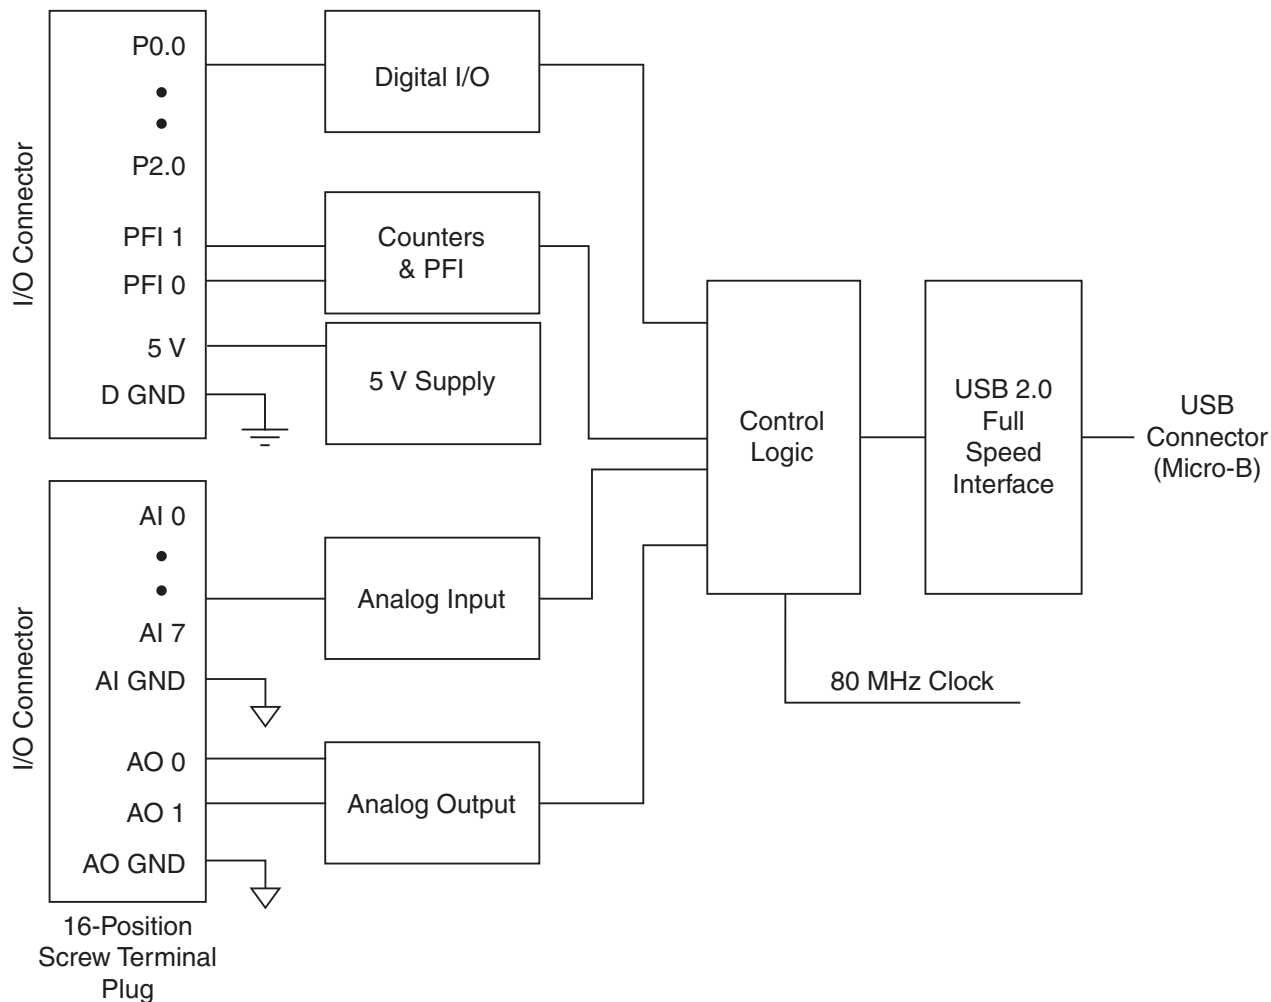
I/O Connector

P0.0

P2.0

PFI 1

PFI 0

5 V

D GND

Digital I/O

Counters & PFI

5 V Supply

I/O Connector

AI 0

AI 7

AI GND

AO 0

AO 1

AO GND

16-Position Screw Terminal Plug

Analog Input

Analog Output

Control Logic

80 MHz Clock

USB 2.0 Full Speed Interface

USB Connector (Micro-B)